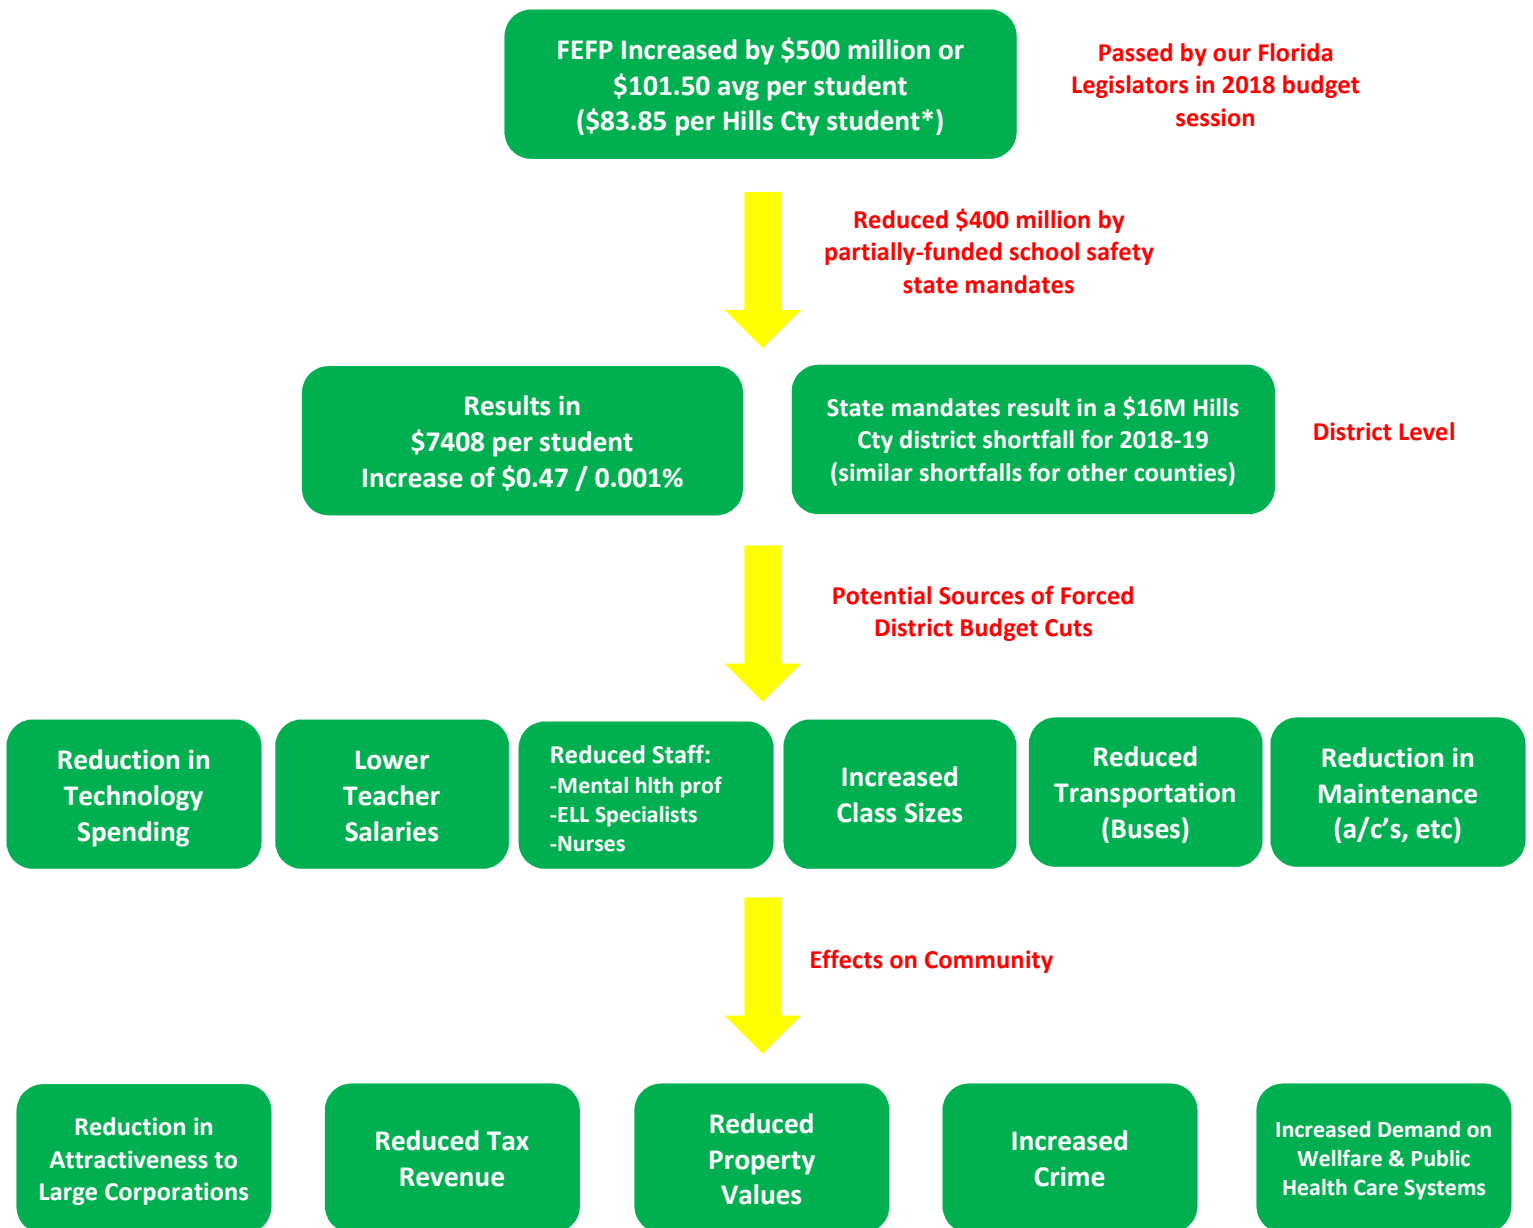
FEFP Increased by $500 million or $101.50 avg per student ($83.85 per Hills Cty student*)

Passed by our Florida Legislators in 2018 budget session

Reduced $400 million by partially-funded school safety state mandates

Results in $7408 per student Increase of $0.47 / 0.001%

State mandates result in a $16M Hills Cty district shortfall for 2018-19 (similar shortfalls for other counties)

District Level

Potential Sources of Forced District Budget Cuts

Reduction in Technology Spending

Lower Teacher Salaries

Reduced Staff:
-Mental hlth prof
-ELL Specialists
-Nurses

Increased Class Sizes

Reduced Transportation (Buses)

Reduction in Maintenance (a/c's, etc)

Effects on Community

Reduction in Attractiveness to Large Corporations

Reduced Tax Revenue

Reduced Property Values

Increased Crime

Increased Demand on Wellfare & Public Health Care Systems